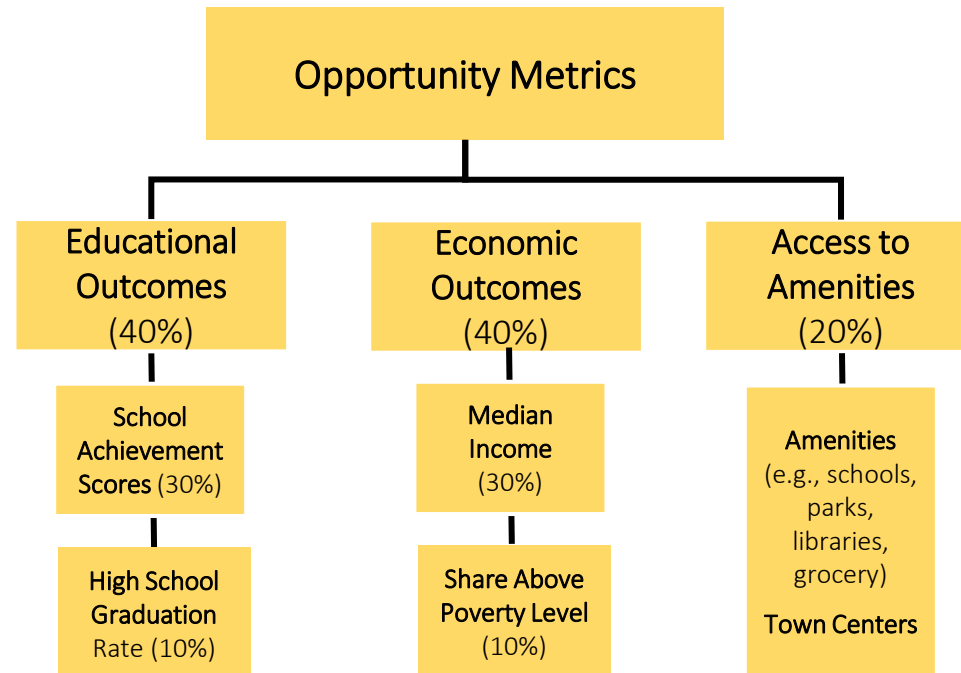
Opportunity Metrics

Educational Outcomes (40%)

School Achievement Scores (30%)

High School Graduation Rate (10%)

Economic Outcomes (40%)

Median Income (30%)

Share Above Poverty Level (10%)

Access to Amenities (20%)

Amenities (e.g., schools, parks, libraries, grocery)

Town Centers